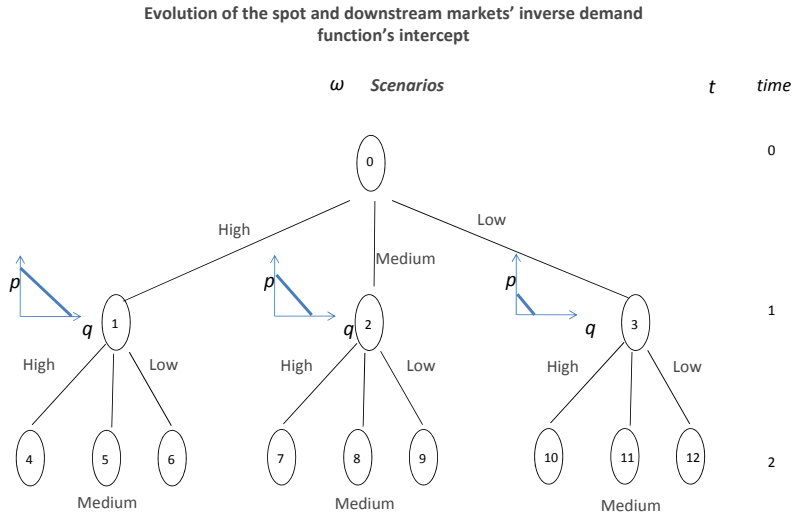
Evolution of the spot and downstream markets' inverse demand function's intercept

$\omega$ Scenarios

$t$ time

0

0

High

Medium

Low

$p$

$q$

1

$p$

$q$

2

$p$

$q$

3

1

High

Low

High

Low

High

Low

4

5

6

7

8

9

10

11

12

2

Medium

Medium

Medium